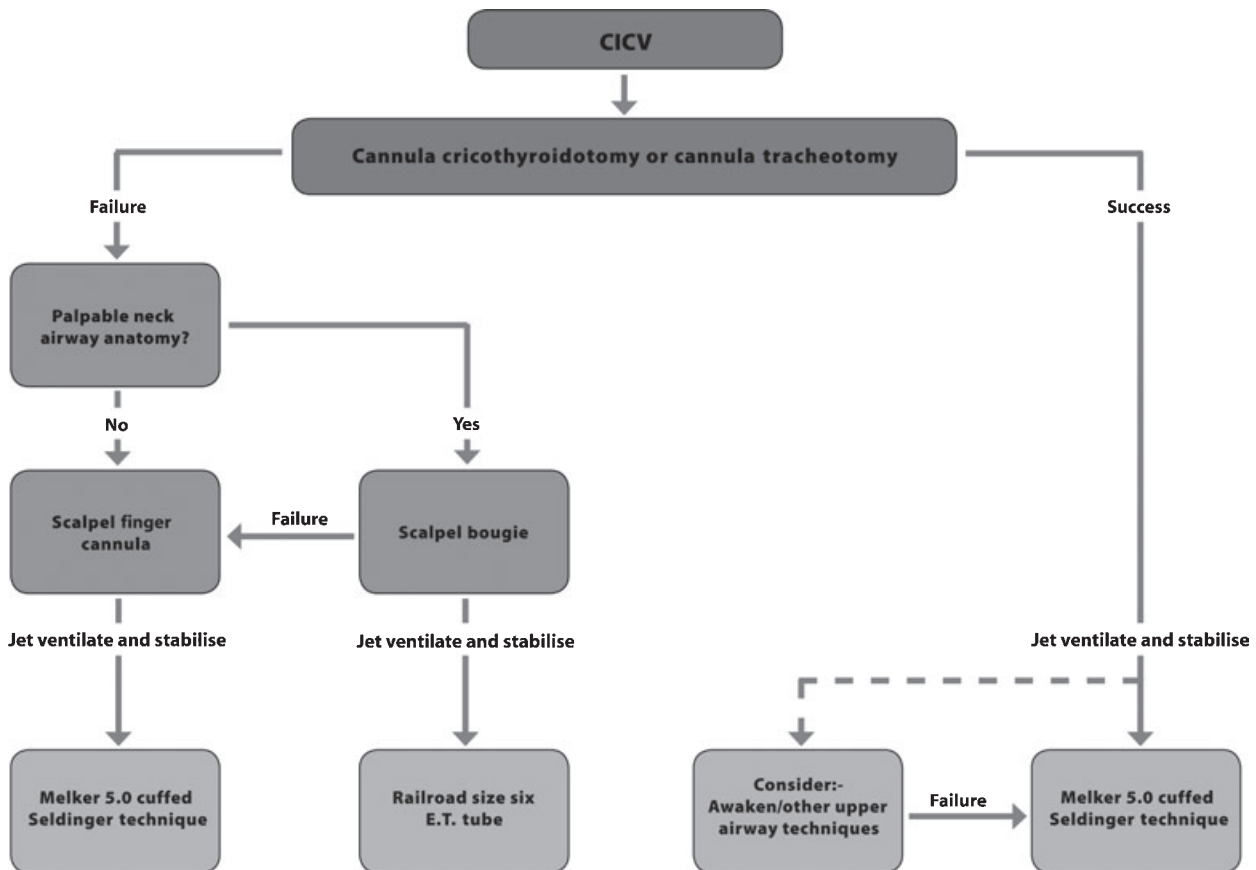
CICV

Cannula cricothyroidotomy or cannula tracheotomy

Failure

Success

Palpable neck airway anatomy?

No

Yes

Scalpel finger cannula

Failure

Scalpel bougie

Jet ventilate and stabilise

Jet ventilate and stabilise

Jet ventilate and stabilise

Melker 5.0 cuffed Seldinger technique

Railroad size six E.T. tube

Consider:- Awaken/other upper airway techniques

Failure

Melker 5.0 cuffed Seldinger technique